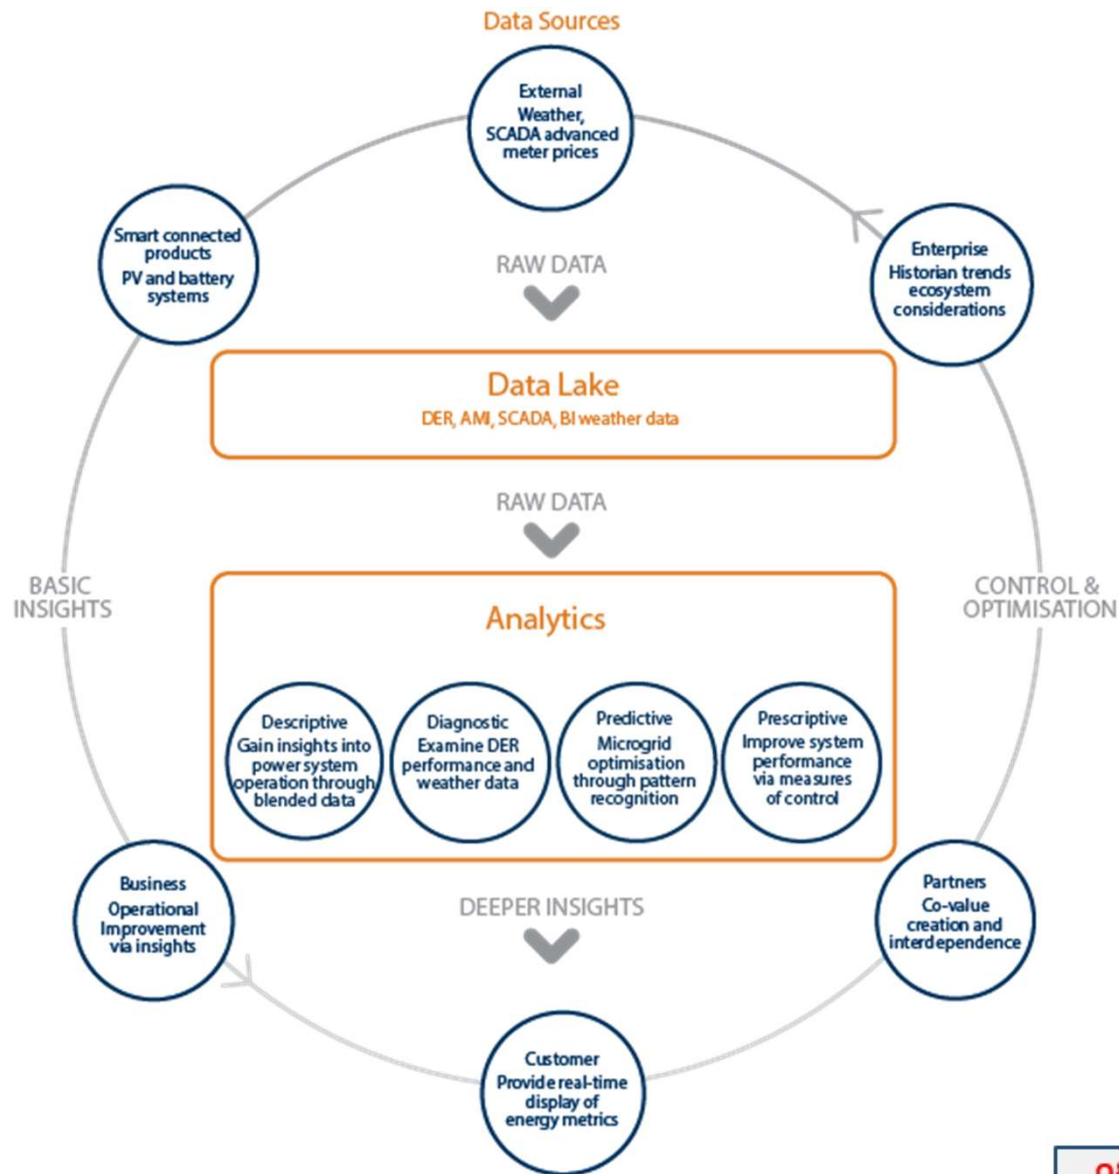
Data Sources

External
Weather, SCADA advanced meter prices

Smart connected products
PV and battery systems

Enterprise
Historian trends ecosystem considerations

RAW DATA

Data Lake
DER, AMI, SCADA, BI weather data

RAW DATA

BASIC INSIGHTS

CONTROL & OPTIMISATION

Analytics

Descriptive
Gain insights into power system operation through blended data

Diagnostic
Examine DER performance and weather data

Predictive
Microgrid optimisation through pattern recognition

Prescriptive
Improve system performance via measures of control

Business
Operational Improvement via insights

DEEPER INSIGHTS

Partners
Co-value creation and interdependence

Customer
Provide real-time display of energy metrics